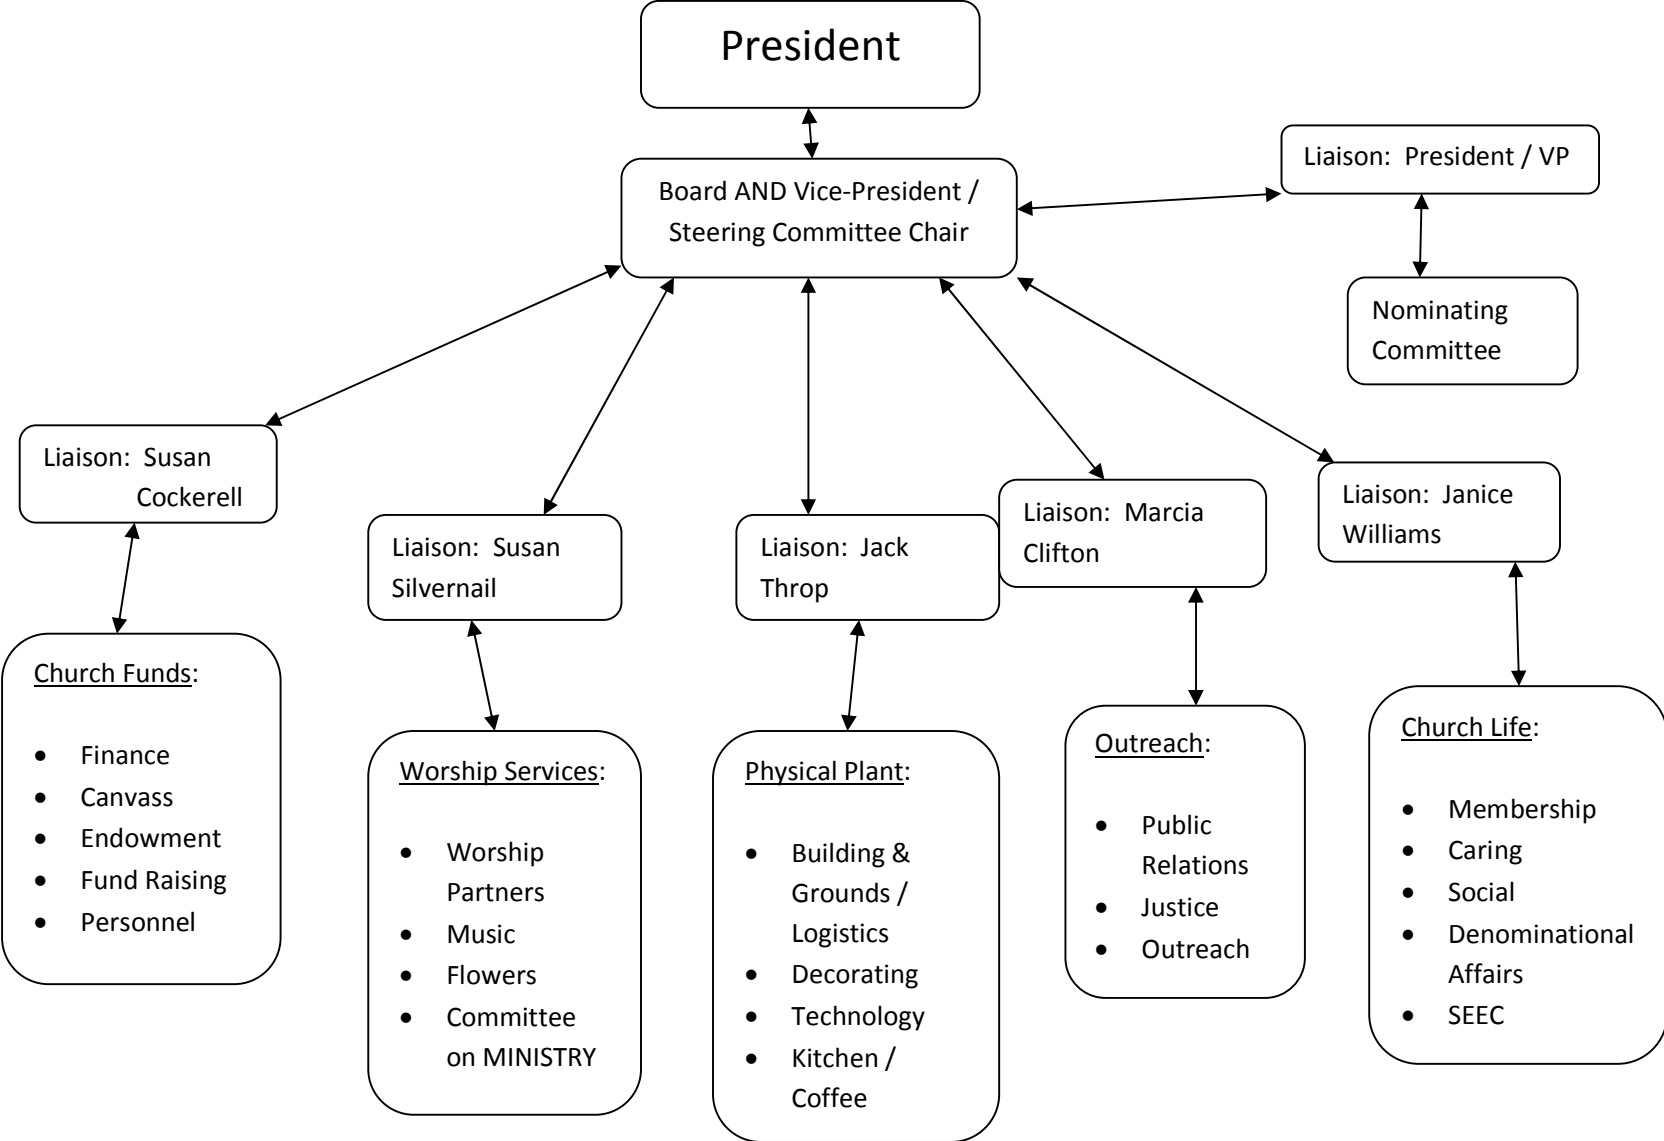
President

Board AND Vice-President / Steering Committee Chair

Liaison: President / VP

Nominating Committee

Liaison: Susan Cockerell

Liaison: Susan Silvernail

Liaison: Jack Throp

Liaison: Marcia Clifton

Liaison: Janice Williams

Church Funds:

- Finance
- Canvass
- Endowment
- Fund Raising
- Personnel

Worship Services:

- Worship Partners
- Music
- Flowers
- Committee on MINISTRY

Physical Plant:

- Building & Grounds / Logistics
- Decorating
- Technology
- Kitchen / Coffee

Outreach:

- Public Relations
- Justice
- Outreach

Church Life:

- Membership
- Caring
- Social
- Denominational Affairs
- SEEC